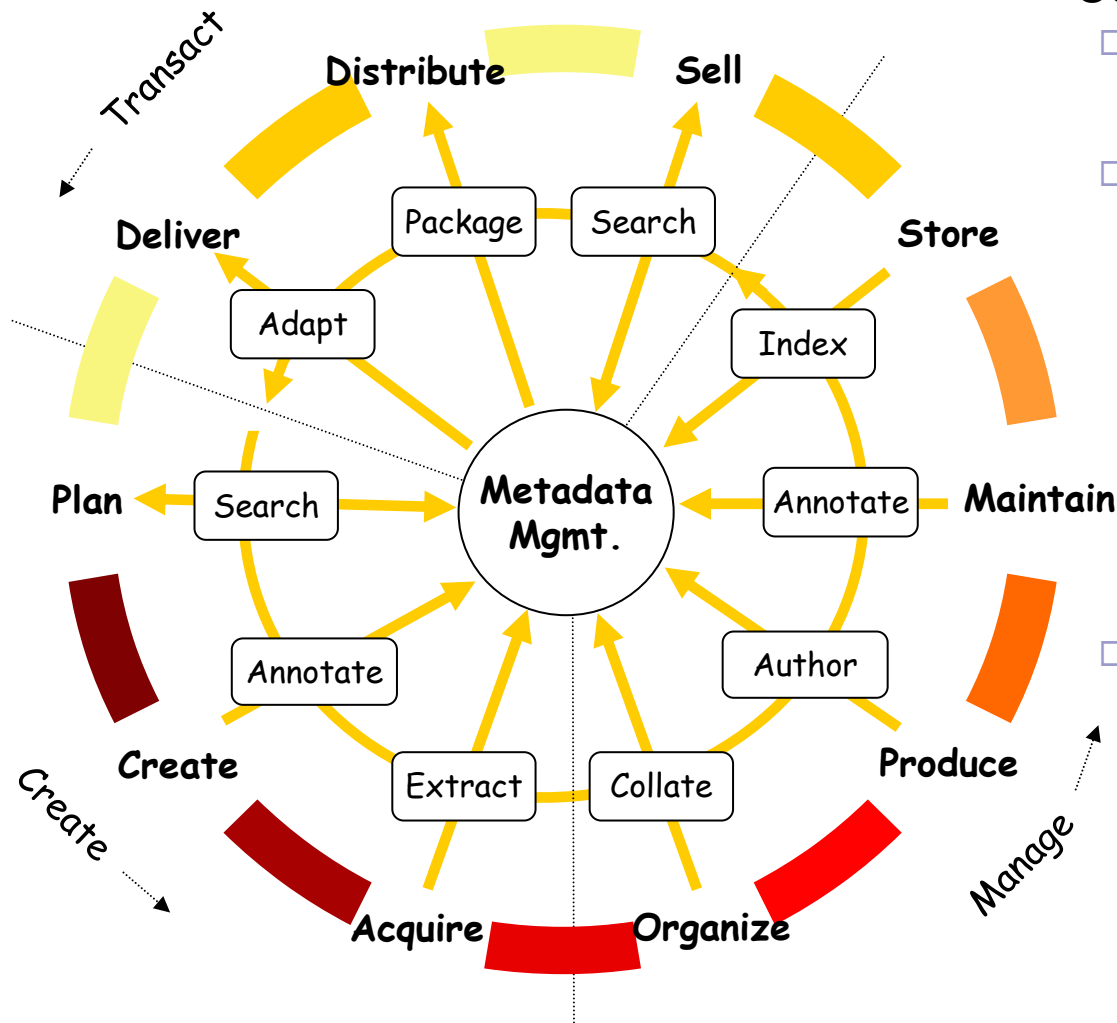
Transact

Distribute

Sell

Deliver

Package

Search

Store

Adapt

Index

Plan

Search

Metadata Mgmt.

Annotate

Maintain

Annotate

Author

Create

Extract

Collate

Produce

Create

Acquire

Organize

Manage